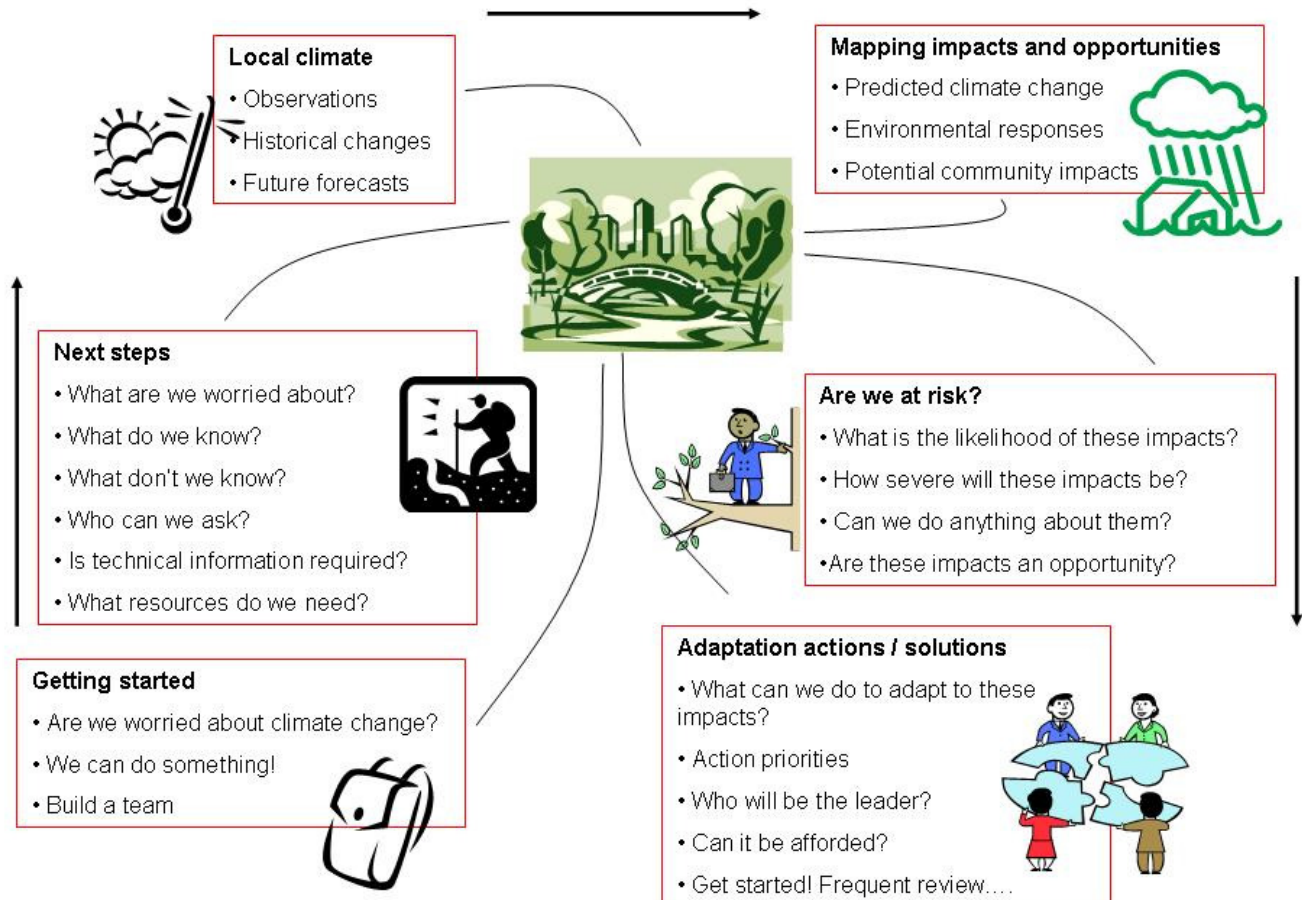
Local climate
• Observations
• Historical changes
• Future forecasts

Mapping impacts and opportunities
• Predicted climate change
• Environmental responses
• Potential community impacts

Next steps
• What are we worried about?
• What do we know?
• What don't we know?
• Who can we ask?
• Is technical information required?
• What resources do we need?

Are we at risk?
• What is the likelihood of these impacts?
• How severe will these impacts be?
• Can we do anything about them?
•Are these impacts an opportunity?

Getting started
• Are we worried about climate change?
• We can do something!
• Build a team

Adaptation actions / solutions
• What can we do to adapt to these impacts?
• Action priorities
• Who will be the leader?
• Can it be afforded?
• Get started! Frequent review….